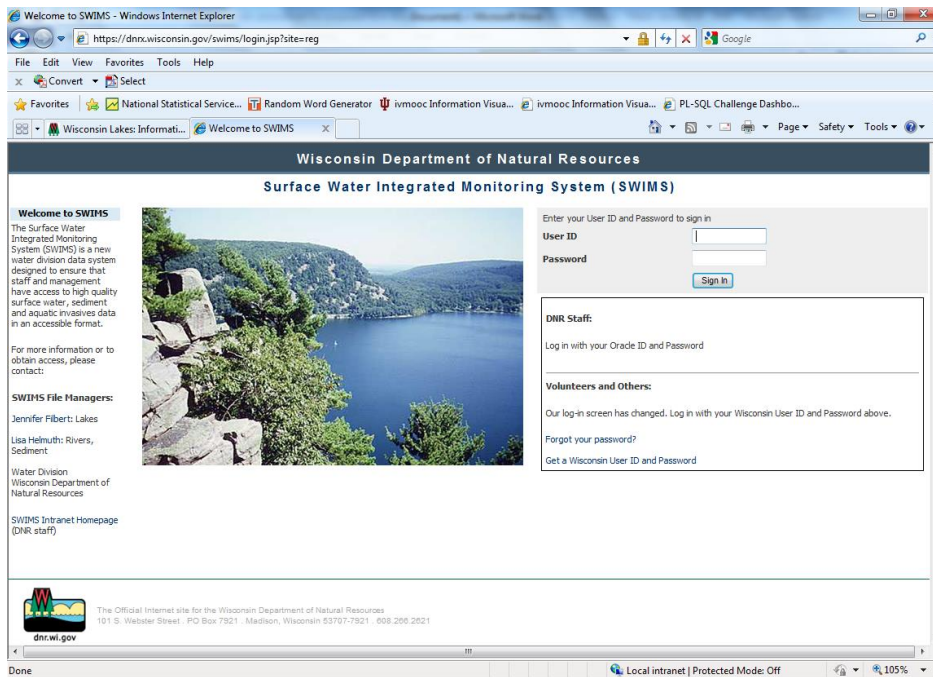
Welcome to SWIMS - Windows Internet Explorer

https://dnrx.wisconsin.gov/swims/login.jsp?site=reg

Google

File Edit View Favorites Tools Help

Convert Select

Favorites National Statistical Service... Random Word Generator ivmooc Information Visua... ivmooc Information Visua... PL-SQL Challenge Dashbo...

Wisconsin Lakes: Informati... Welcome to SWIMS

Page Safety Tools

Wisconsin Department of Natural Resources

Surface Water Integrated Monitoring System (SWIMS)

Welcome to SWIMS

The Surface Water Integrated Monitoring System (SWIMS) is a new water division data system designed to ensure that staff and management have access to high quality surface water, sediment and aquatic invasives data in an accessible format.

For more information or to obtain access, please contact:

SWIMS File Managers:

Jennifer Filbert: Lakes

Lisa Helmuth: Rivers, Sediment

Water Division
Wisconsin Department of Natural Resources

SWIMS Intranet Homepage (DNR staff)

Enter your User ID and Password to sign in

User ID

Password

Sign In

DNR Staff:

Log in with your Oracle ID and Password

Volunteers and Others:

Our log-in screen has changed. Log in with your Wisconsin User ID and Password above.

Forgot your password?

Get a Wisconsin User ID and Password

dnr.wi.gov

The Official Internet site for the Wisconsin Department of Natural Resources
101 S. Webster Street . PO Box 7921 . Madison, Wisconsin 53707-7921 . 608.266.2621

Done

Local intranet | Protected Mode: Off

105%